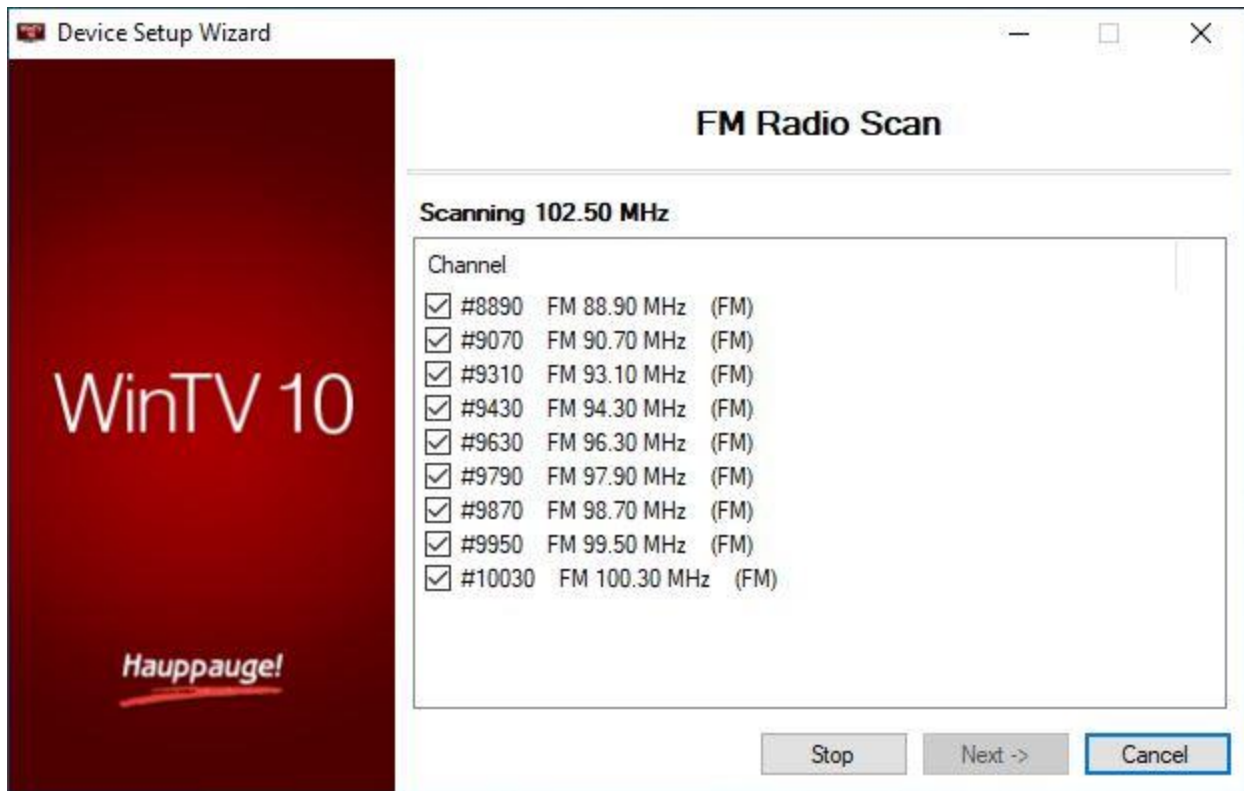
Device Setup Wizard

WinTV 10

Hauppauge!

FM Radio Scan

Scanning 102.50 MHz

Channel
#8890 FM 88.90 MHz (FM)
#9070 FM 90.70 MHz (FM)
#9310 FM 93.10 MHz (FM)
#9430 FM 94.30 MHz (FM)
#9630 FM 96.30 MHz (FM)
#9790 FM 97.90 MHz (FM)
#9870 FM 98.70 MHz (FM)
#9950 FM 99.50 MHz (FM)
#10030 FM 100.30 MHz (FM)

Stop
Next ->
Cancel